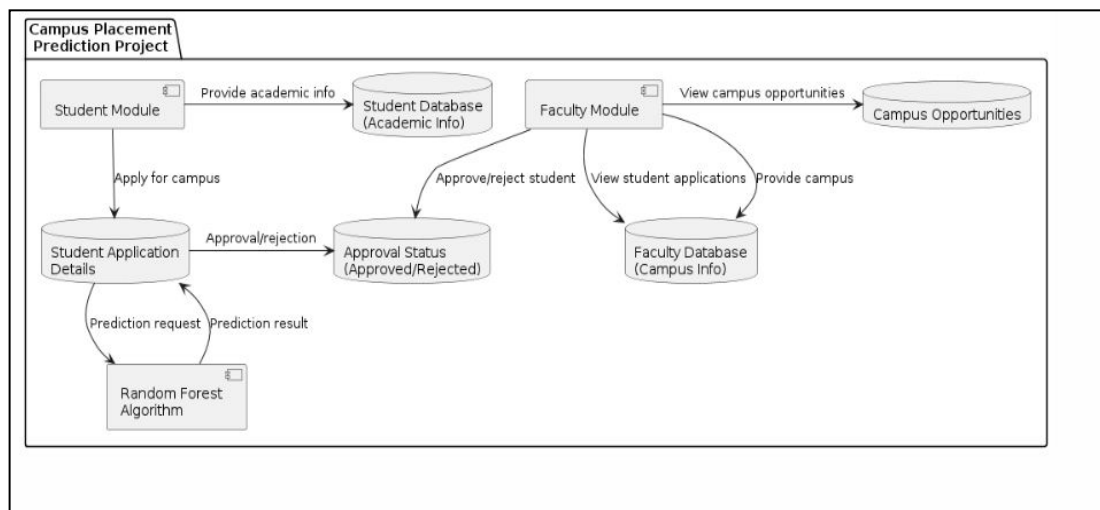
Campus Placement Prediction Project

Student Module

Provide academic info

Student Database (Academic Info)

Faculty Module

View campus opportunities

Campus Opportunities

Apply for campus

Approve/reject student

View student applications

Provide campus

Student Application Details

Approval/rejection

Approval Status (Approved/Rejected)

Faculty Database (Campus Info)

Prediction request

Prediction result

Random Forest Algorithm